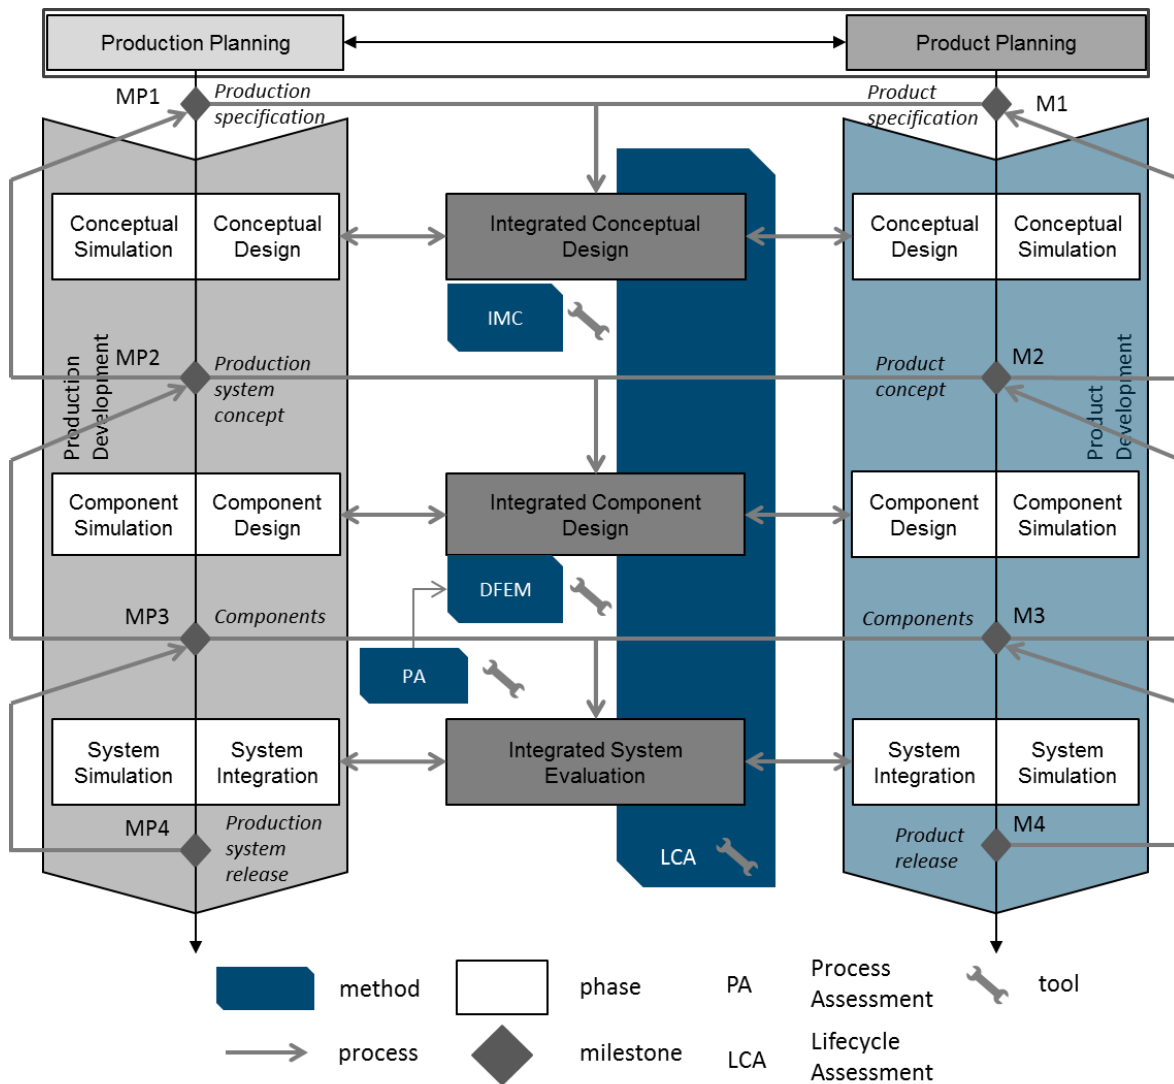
Production Planning

Product Planning

MP1

Production specification

Product specification

M1

Conceptual Simulation

Conceptual Design

Integrated Conceptual Design

Conceptual Design

Conceptual Simulation

IMC

Production Development

MP2

Production system concept

Product concept

M2

Product Development

Component Simulation

Component Design

Integrated Component Design

Component Design

Component Simulation

DFEM

MP3

Components

Components

M3

PA

System Simulation

System Integration

Integrated System Evaluation

System Integration

System Simulation

MP4

Production system release

LCA

Product release

M4

method

phase

PA

Process Assessment

tool

process

milestone

LCA

Lifecycle Assessment